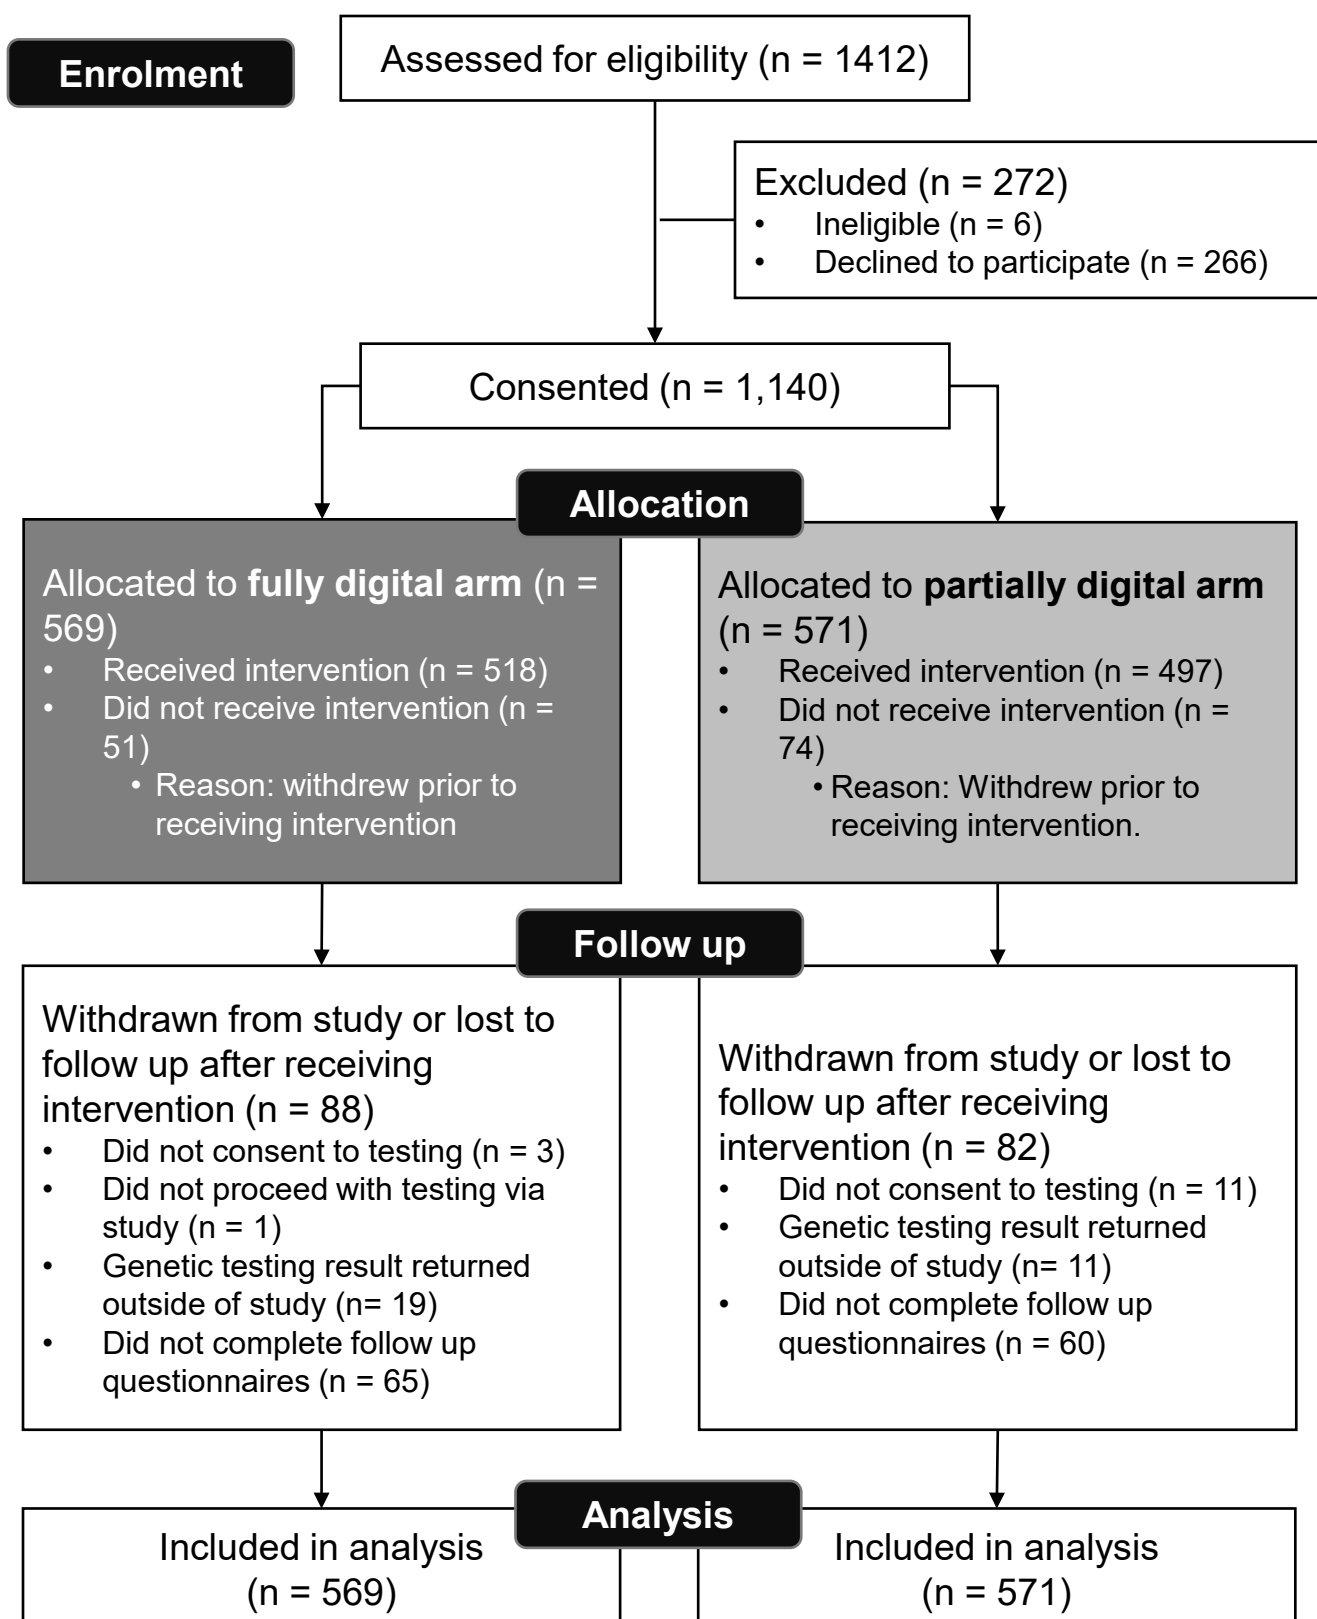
Enrolment

Assessed for eligibility (n = 1412)

Excluded (n = 272)
- Ineligible (n = 6)
- Declined to participate (n = 266)

Consented (n = 1,140)

Allocation

Allocated to **fully digital arm** (n = 569)
- Received intervention (n = 518)
- Did not receive intervention (n = 51)
  - Reason: withdrew prior to receiving intervention

Allocated to **partially digital arm** (n = 571)
- Received intervention (n = 497)
- Did not receive intervention (n = 74)
  - Reason: Withdrew prior to receiving intervention.

Follow up

Withdrawn from study or lost to follow up after receiving intervention (n = 88)
- Did not consent to testing (n = 3)
- Did not proceed with testing via study (n = 1)
- Genetic testing result returned outside of study (n= 19)
- Did not complete follow up questionnaires (n = 65)

Withdrawn from study or lost to follow up after receiving intervention (n = 82)
- Did not consent to testing (n = 11)
- Genetic testing result returned outside of study (n= 11)
- Did not complete follow up questionnaires (n = 60)

Analysis

Included in analysis (n = 569)

Included in analysis (n = 571)